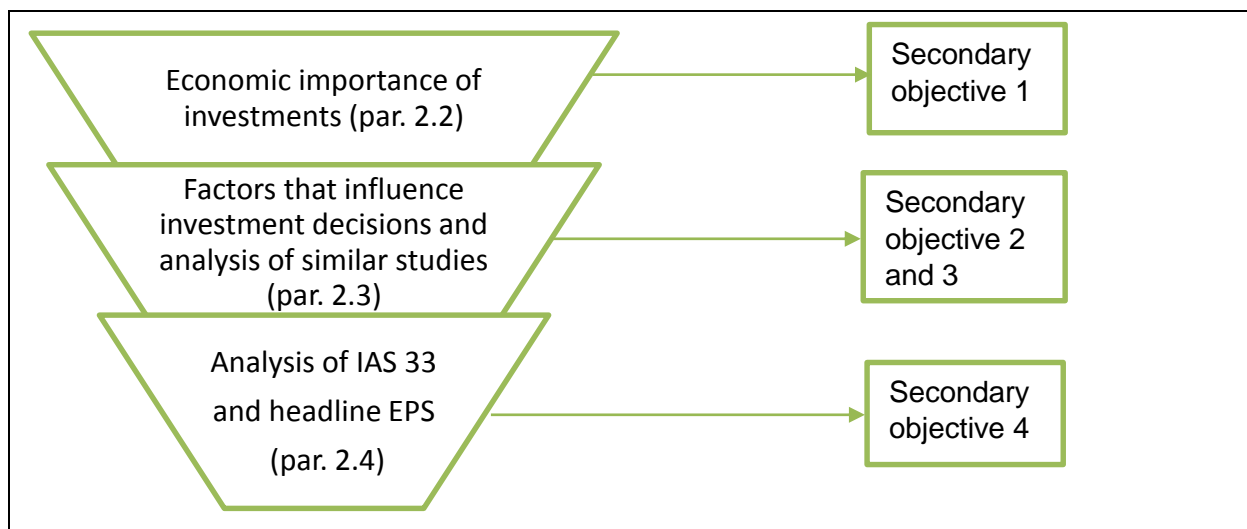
Economic importance of investments (par. 2.2)

Secondary objective 1

Factors that influence investment decisions and analysis of similar studies (par. 2.3)

Secondary objective 2 and 3

Analysis of IAS 33 and headline EPS (par. 2.4)

Secondary objective 4